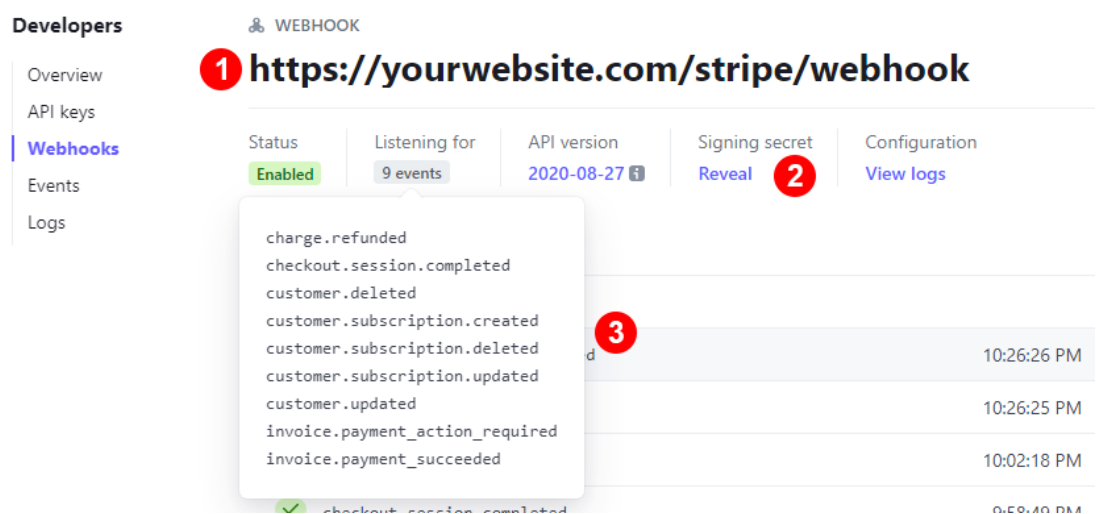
Developers

Overview

API keys

Webhooks

Events

Logs

WEBHOOK

1 https://yourwebsite.com/stripe/webhook

Status
Enabled

Listening for
9 events

API version
2020-08-27

Signing secret
Reveal 2

Configuration
View logs

charge.refunded
checkout.session.completed
customer.deleted
customer.subscription.created
customer.subscription.deleted
customer.subscription.updated
customer.updated
invoice.payment_action_required
invoice.payment_succeeded

3

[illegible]d 10:26:26 PM

10:26:25 PM

10:02:18 PM

checkout.session.completed 9:58:49 PM